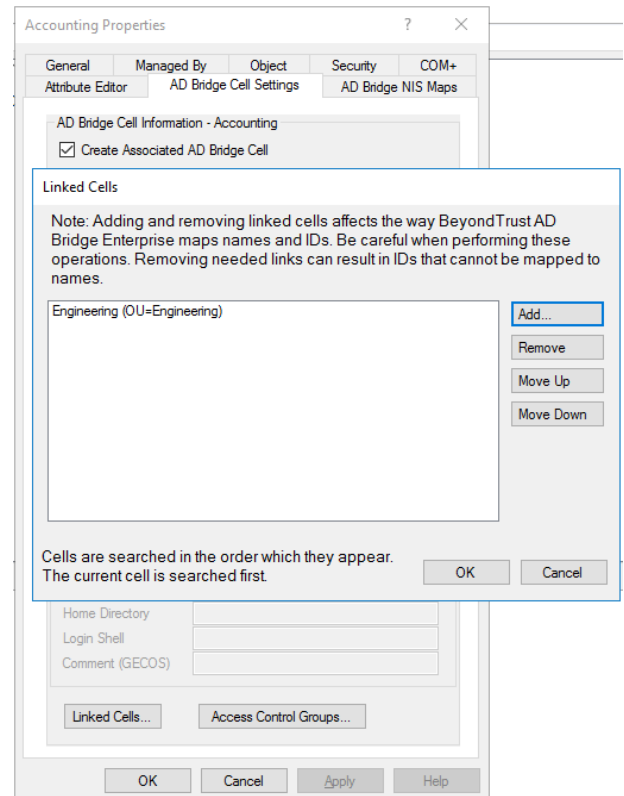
Accounting Properties ? ×

General
Managed By
Object
Security
COM+
Attribute Editor
AD Bridge Cell Settings
AD Bridge NIS Maps

AD Bridge Cell Information - Accounting
☑ Create Associated AD Bridge Cell

Linked Cells

Note: Adding and removing linked cells affects the way BeyondTrust AD Bridge Enterprise maps names and IDs. Be careful when performing these operations. Removing needed links can result in IDs that cannot be mapped to names.

Engineering (OU=Engineering)

Add...
Remove
Move Up
Move Down

Cells are searched in the order which they appear. The current cell is searched first.

OK
Cancel

Home Directory
Login Shell
Comment (GECOS)

Linked Cells...
Access Control Groups...

OK
Cancel
Apply
Help